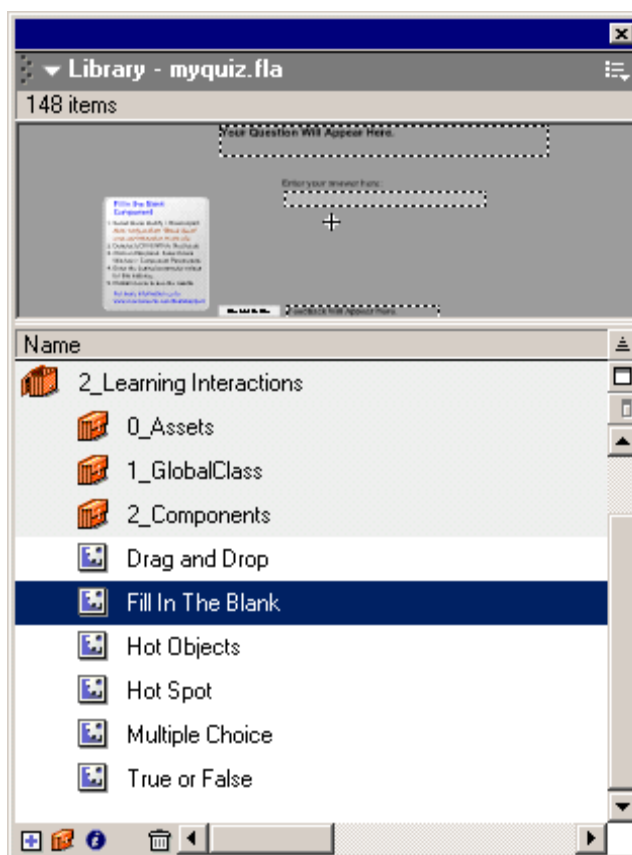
Library - myquiz.fla
148 items
Your Question Will Appear Here.
Enter your answer here:
Fill In The Blank Component
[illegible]
Feedback Will Appear Here.
Name
2_Learning Interactions
0_Assets
1_GlobalClass
2_Components
Drag and Drop
Fill In The Blank
Hot Objects
Hot Spot
Multiple Choice
True or False